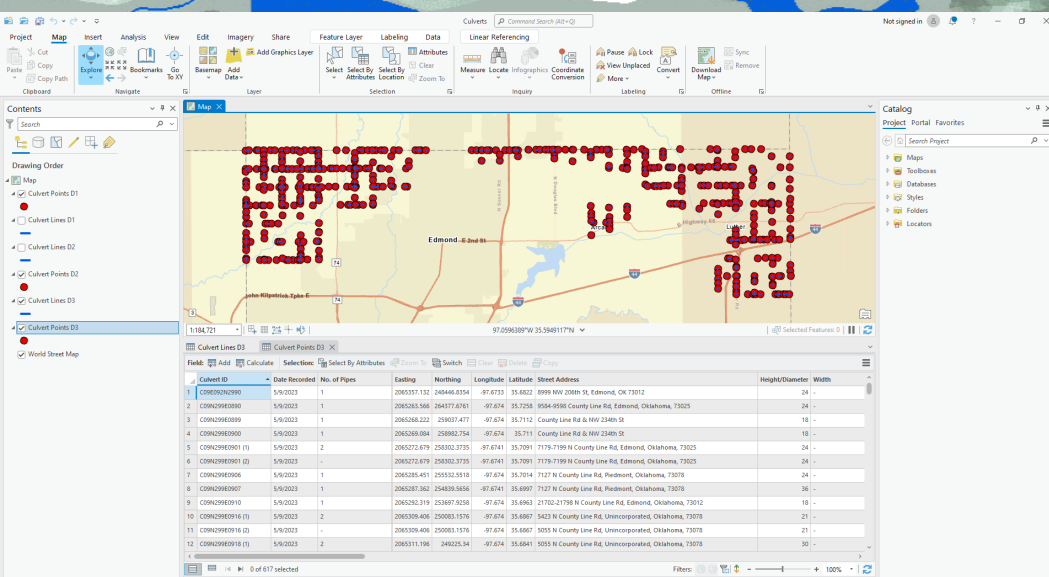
Culverts
Command Search (Alt+Q)
Not signed in

Project Map Insert Analysis View Edit Imagery Share Feature Layer Labeling Data Linear Referencing

Paste Cut Copy Copy Path Clipboard
Explore Bookmarks Go To XY Navigate
Basemap Add Data Add Graphics Layer Layer
Select Select By Attributes Select By Location Attributes Clear Zoom To Selection
Measure Locate Infographics Coordinate Conversion Inquiry
Pause Lock View Unplaced More Convert Labeling
Download Map Sync Remove Offline

Contents
Search
Drawing Order
Map
Culvert Points D1
Culvert Lines D1
Culvert Lines D2
Culvert Points D2
Culvert Lines D3
Culvert Points D3
World Street Map

Map
Edmond
E 2nd St
Arcadia
Luther
E Highway 66
John Kilpatrick Tpke E
74
44
35
1:184,721
97.0596389°W 35.5949117°N
Selected Features: 0

Catalog
Project Portal Favorites
Search Project
Maps
Toolboxes
Databases
Styles
Folders
Locators

Culvert Lines D3 Culvert Points D3
Field: Add Calculate Selection: Select By Attributes Zoom To Switch Clear Delete Copy

| | Culvert ID | Date Recorded | No. of Pipes | Easting | Northing | Longitude | Latitude | Street Address | Height/Diameter | Width |
|---|---|---|---|---|---|---|---|---|---|---|
| 1 | C09E092N2990 | 5/9/2023 | 1 | 2065357.132 | 248446.8354 | -97.6733 | 35.6822 | 8999 NW 206th St, Edmond, OK 73012 | 24 | - |
| 2 | C09N299E0890 | 5/9/2023 | 1 | 2065263.566 | 264577.6761 | -97.6733 | 35.7258 | 9584-9598 County Line Rd, Edmond, Oklahoma, 73025 | 24 | - |
| 3 | C09N299E0899 | 5/9/2023 | 1 | 2065268.227 | 259037.477 | -97.674 | 35.7112 | County Line Rd & NW 234th St | 18 | - |
| 4 | C09N299E0900 | 5/9/2023 | 1 | 2065269.084 | 258982.754 | -97.674 | 35.711 | County Line Rd & NW 234th St | 18 | - |
| 5 | C09N299E0901 (1) | 5/9/2023 | 2 | 2065272.679 | 258302.3735 | -97.6741 | 35.7091 | 7179-7199 N County Line Rd, Edmond, Oklahoma, 73025 | 24 | - |
| 6 | C09N299E0901 (2) | 5/9/2023 | - | 2065272.679 | 258302.3735 | -97.6741 | 35.7091 | 7179-7199 N County Line Rd, Edmond, Oklahoma, 73025 | 24 | - |
| 7 | C09N299E0906 | 5/9/2023 | 1 | 2065285.451 | 255532.5518 | -97.674 | 35.7014 | 7127 N County Line Rd, Piedmont, Oklahoma, 73078 | 24 | - |
| 8 | C09N299E0907 | 5/9/2023 | 1 | 2065287.362 | 254839.5656 | -97.6741 | 35.6997 | 7127 N County Line Rd, Piedmont, Oklahoma, 73078 | 36 | - |
| 9 | C09N299E0910 | 5/9/2023 | 1 | 2065292.319 | 253697.9258 | -97.674 | 35.6963 | 21702-21798 N County Line Rd, Edmond, Oklahoma, 73012 | 18 | - |
| 10 | C09N299E0916 (1) | 5/9/2023 | 2 | 2065309.406 | 250083.1576 | -97.674 | 35.6867 | 5423 N County Line Rd, Unincorporated, Oklahoma, 73078 | 21 | - |
| 11 | C09N299E0916 (2) | 5/9/2023 | - | 2065309.406 | 250083.1576 | -97.674 | 35.6867 | 5055 N County Line Rd, Unincorporated, Oklahoma, 73078 | 21 | - |
| 12 | C09N299E0918 (1) | 5/9/2023 | 2 | 2065311.196 | 249225.34 | -97.674 | 35.6841 | 5055 N County Line Rd, Unincorporated, Oklahoma, 73078 | 30 | - |

0 of 617 selected
Filters:
100%